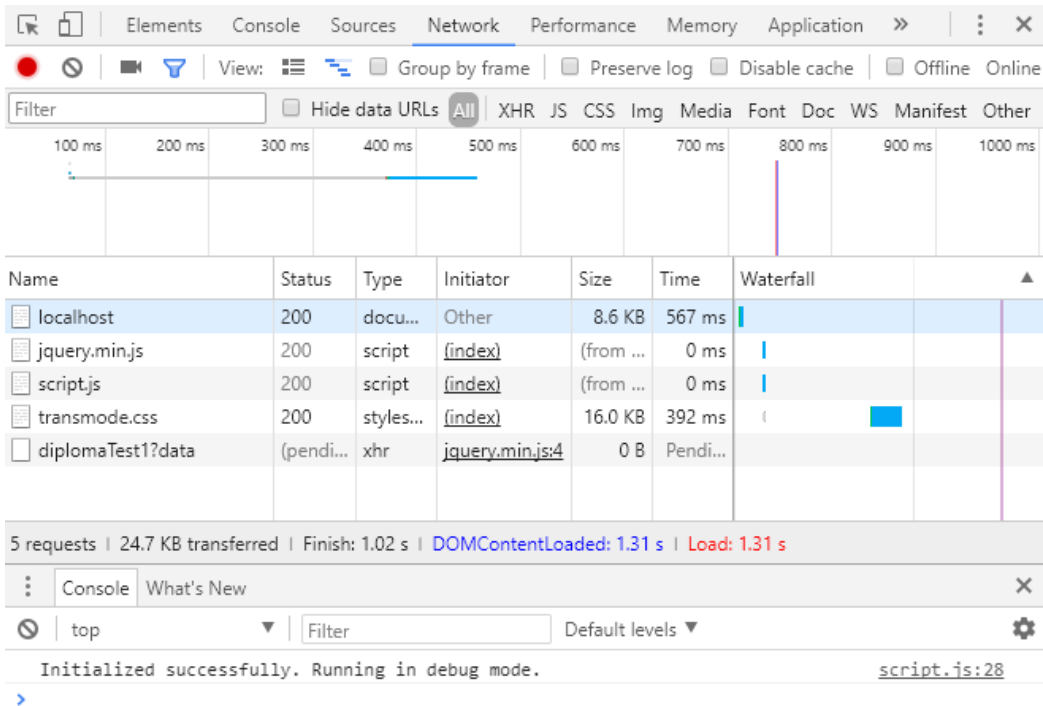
Elements Console Sources Network Performance Memory Application »

View: Group by frame Preserve log Disable cache Offline Online

Filter Hide data URLs All XHR JS CSS Img Media Font Doc WS Manifest Other

100 ms 200 ms 300 ms 400 ms 500 ms 600 ms 700 ms 800 ms 900 ms 1000 ms

| Name | Status | Type | Initiator | Size | Time | Waterfall |
|---|---|---|---|---|---|---|
| localhost | 200 | docu... | Other | 8.6 KB | 567 ms | |
| jquery.min.js | 200 | script | (index) | (from ... | 0 ms | |
| script.js | 200 | script | (index) | (from ... | 0 ms | |
| transmode.css | 200 | styles... | (index) | 16.0 KB | 392 ms | |
| diplomaTest1?data | (pendi... | xhr | jquery.min.js:4 | 0 B | Pendi... | |

5 requests | 24.7 KB transferred | Finish: 1.02 s | DOMContentLoaded: 1.31 s | Load: 1.31 s

Console What's New

top Filter Default levels

Initialized successfully. Running in debug mode. script.js:28

>